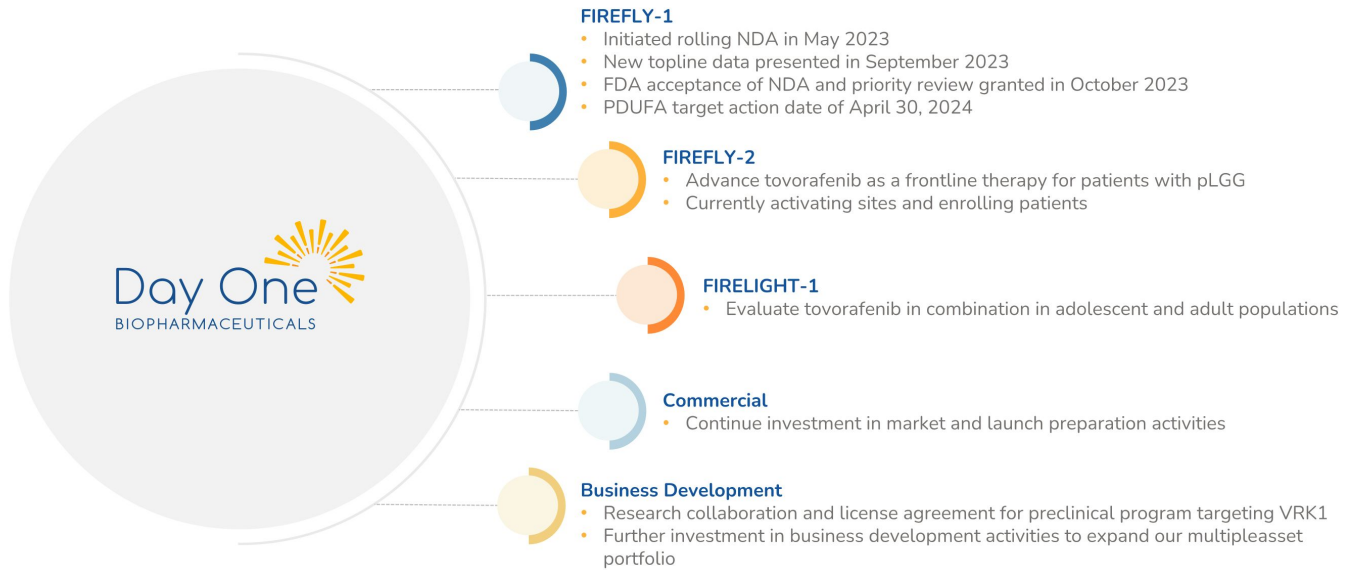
Day One
BIOPHARMACEUTICALS

FIREFLY-1
• Initiated rolling NDA in May 2023
• New topline data presented in September 2023
• FDA acceptance of NDA and priority review granted in October 2023
• PDUFA target action date of April 30, 2024

FIREFLY-2
• Advance tovorafenib as a frontline therapy for patients with pLGG
• Currently activating sites and enrolling patients

FIRELIGHT-1
• Evaluate tovorafenib in combination in adolescent and adult populations

Commercial
• Continue investment in market and launch preparation activities

Business Development
• Research collaboration and license agreement for preclinical program targeting VRK1
• Further investment in business development activities to expand our multipleasset portfolio